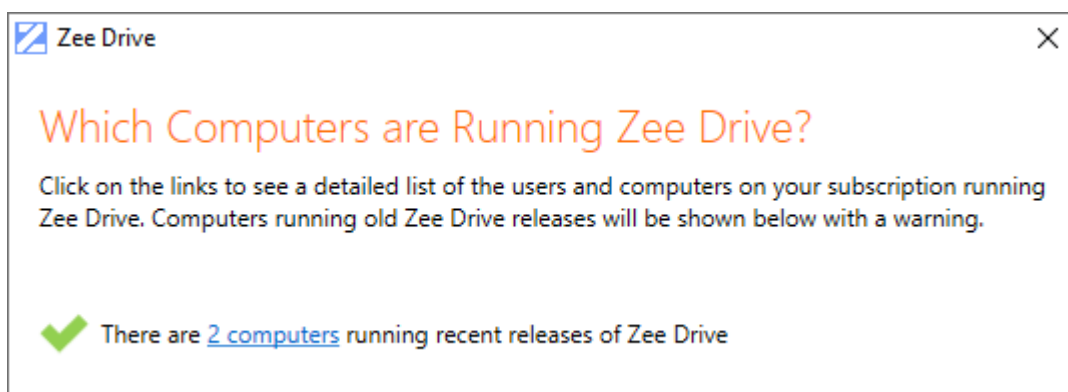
Zee Drive

Which Computers are Running Zee Drive?

Click on the links to see a detailed list of the users and computers on your subscription running Zee Drive. Computers running old Zee Drive releases will be shown below with a warning.

There are 2 computers running recent releases of Zee Drive